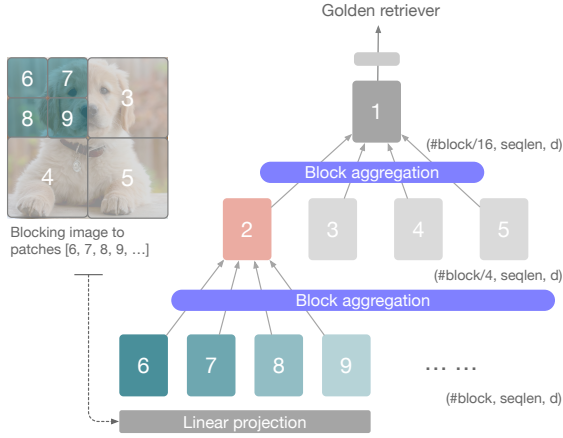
Golden retriever

6
7
8
9
3
4
5

Blocking image to patches [6, 7, 8, 9, …]

1

(#block/16, seqlen, d)

Block aggregation

2
3
4
5

(#block/4, seqlen, d)

Block aggregation

6
7
8
9
… …

(#block, seqlen, d)

Linear projection